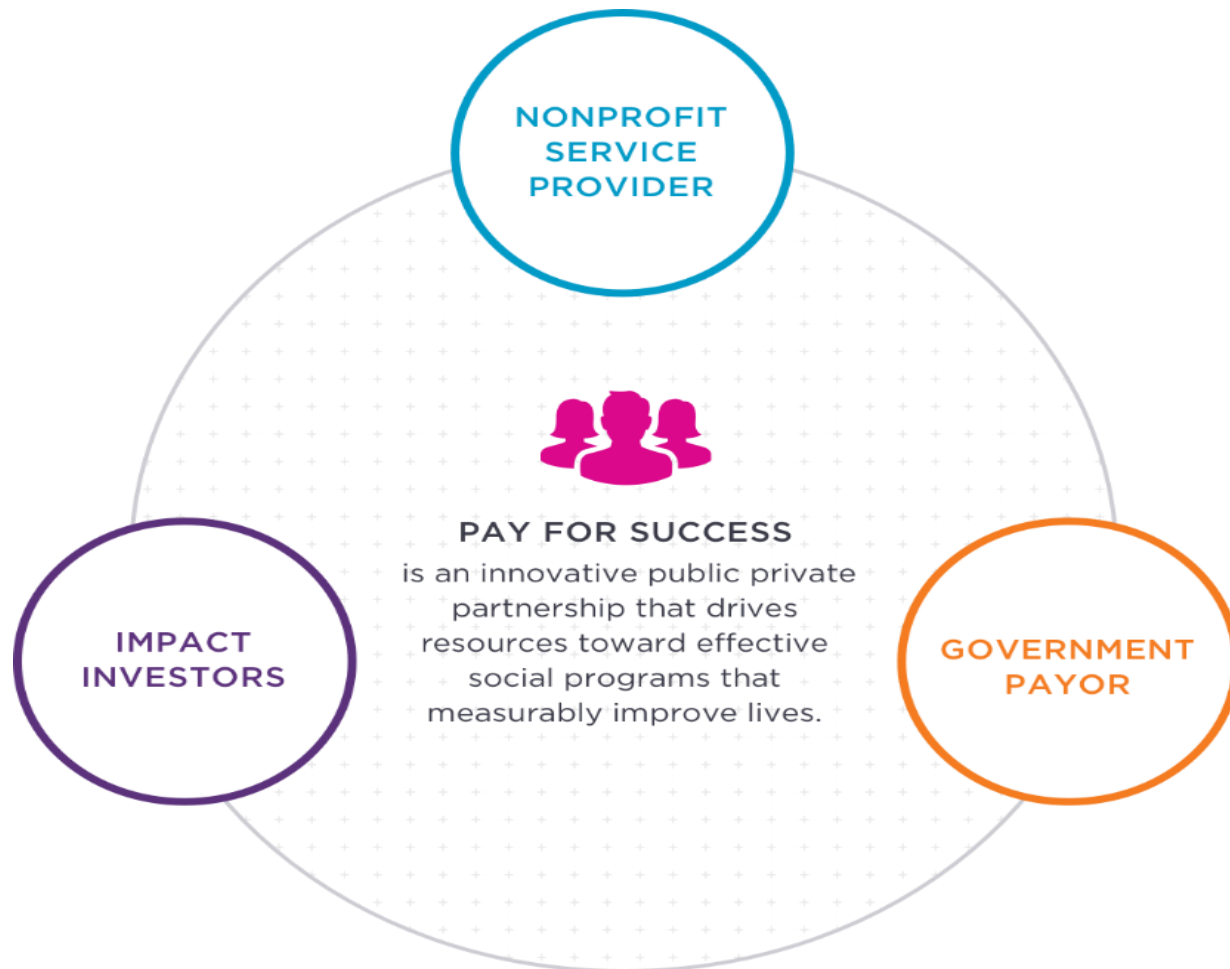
NONPROFIT SERVICE PROVIDER

PAY FOR SUCCESS
is an innovative public private partnership that drives resources toward effective social programs that measurably improve lives.

IMPACT INVESTORS

GOVERNMENT PAYOR